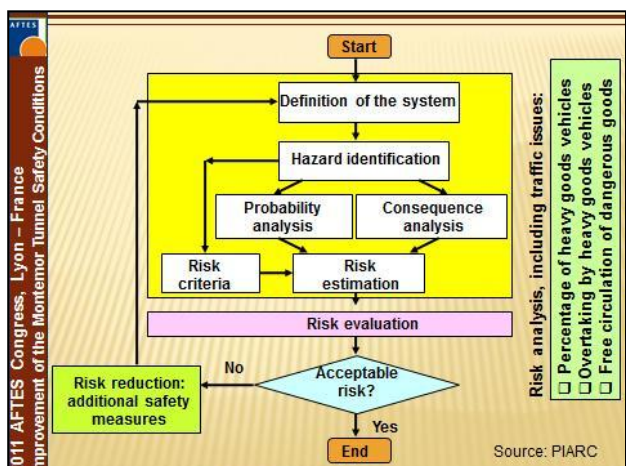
AFTES

011 AFTES Congress, Lyon – France
nprovement of the Montemor Tunnel Safety Conditions

Start

Definition of the system

Hazard identification

Probability analysis

Consequence analysis

Risk criteria

Risk estimation

Risk evaluation

No

Risk reduction: additional safety measures

Acceptable risk?

Yes

End

Source: PIARC

Risk analysis, including traffic issues:
☐ Percentage of heavy goods vehicles
☐ Overtaking by heavy goods vehicles
☐ Free circulation of dangerous goods